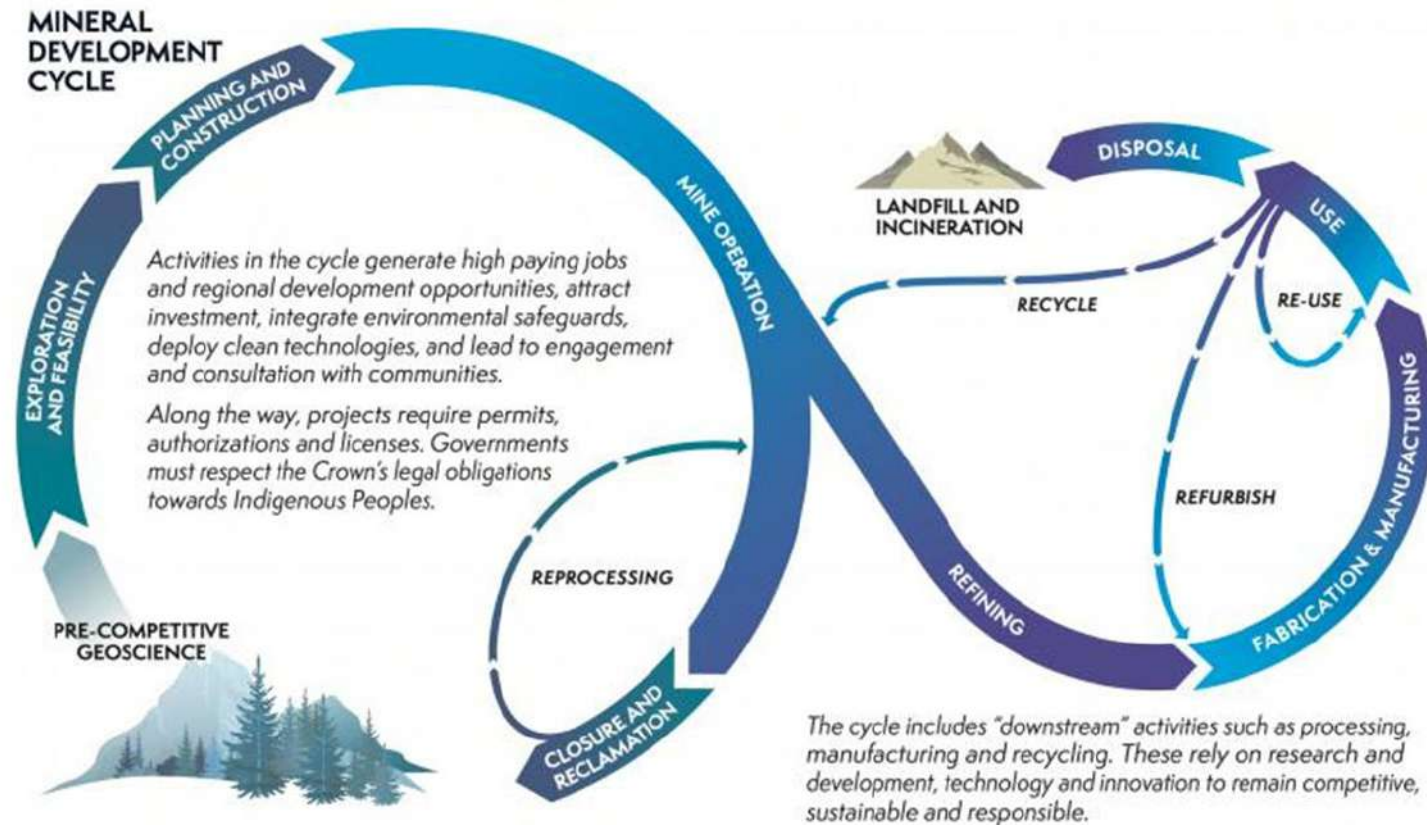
MINERAL DEVELOPMENT CYCLE

PLANNING AND CONSTRUCTION

MINE OPERATION

DISPOSAL

LANDFILL AND INCINERATION

USE

EXPLORATION AND FEASIBILITY

Activities in the cycle generate high paying jobs and regional development opportunities, attract investment, integrate environmental safeguards, deploy clean technologies, and lead to engagement and consultation with communities.

Along the way, projects require permits, authorizations and licenses. Governments must respect the Crown's legal obligations towards Indigenous Peoples.

RECYCLE

RE-USE

REFURBISH

FABRICATION & MANUFACTURING

REPROCESSING

REFINING

PRE-COMPETITIVE GEOSCIENCE

CLOSURE AND RECLAMATION

The cycle includes "downstream" activities such as processing, manufacturing and recycling. These rely on research and development, technology and innovation to remain competitive, sustainable and responsible.